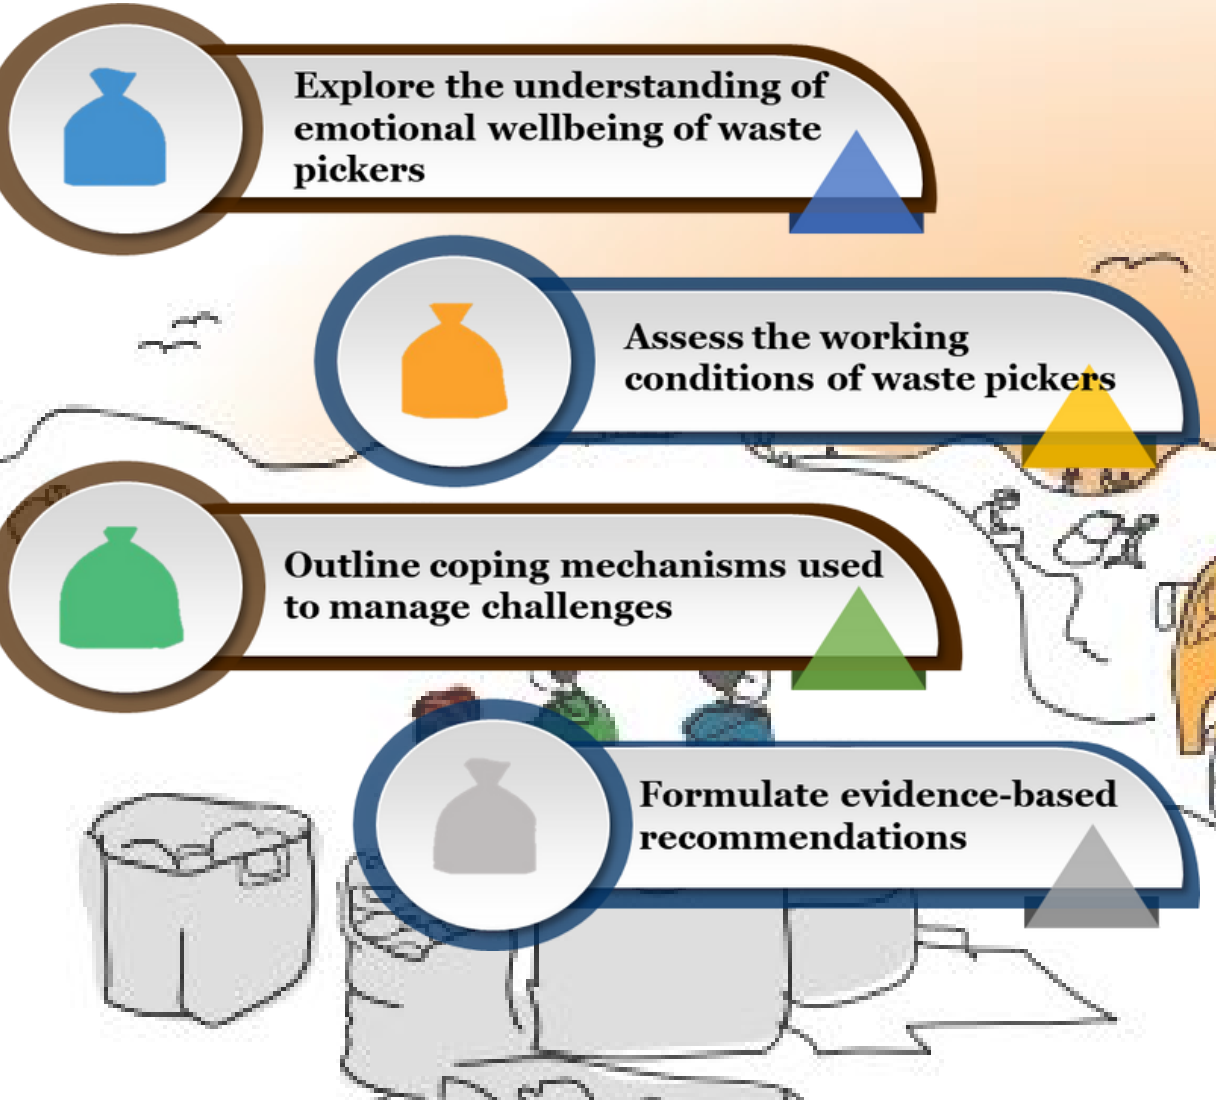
Explore the understanding of emotional wellbeing of waste pickers

Assess the working conditions of waste pickers

Outline coping mechanisms used to manage challenges

Formulate evidence-based recommendations